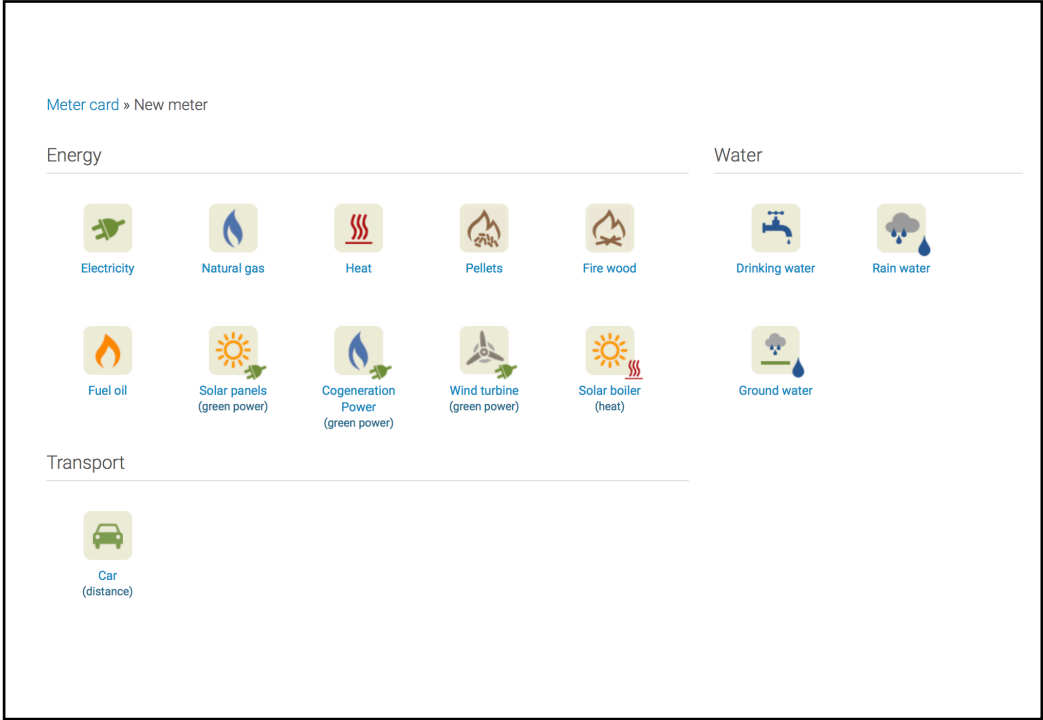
Meter card » New meter

Energy

Electricity

Natural gas

Heat

Pellets

Fire wood

Fuel oil

Solar panels (green power)

Cogeneration Power (green power)

Wind turbine (green power)

Solar boiler (heat)

Transport

Car (distance)

Water

Drinking water

Rain water

Ground water